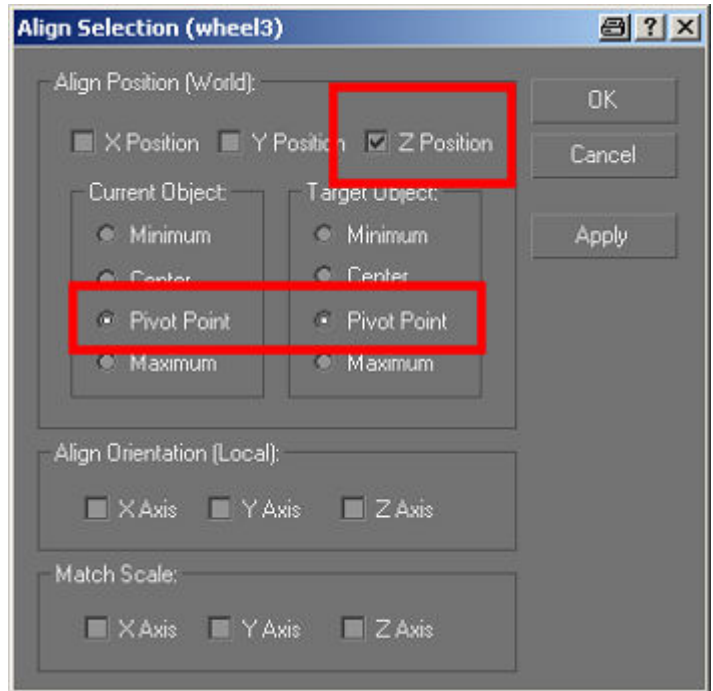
Align Selection (wheel3)

? X

Align Position (World):

X Position Y Position Z Position

Current Object:

Minimum

Center

Pivot Point

Maximum

Target Object:

Minimum

Center

Pivot Point

Maximum

OK

Cancel

Apply

Align Orientation (Local):

X Axis Y Axis Z Axis

Match Scale:

X Axis Y Axis Z Axis